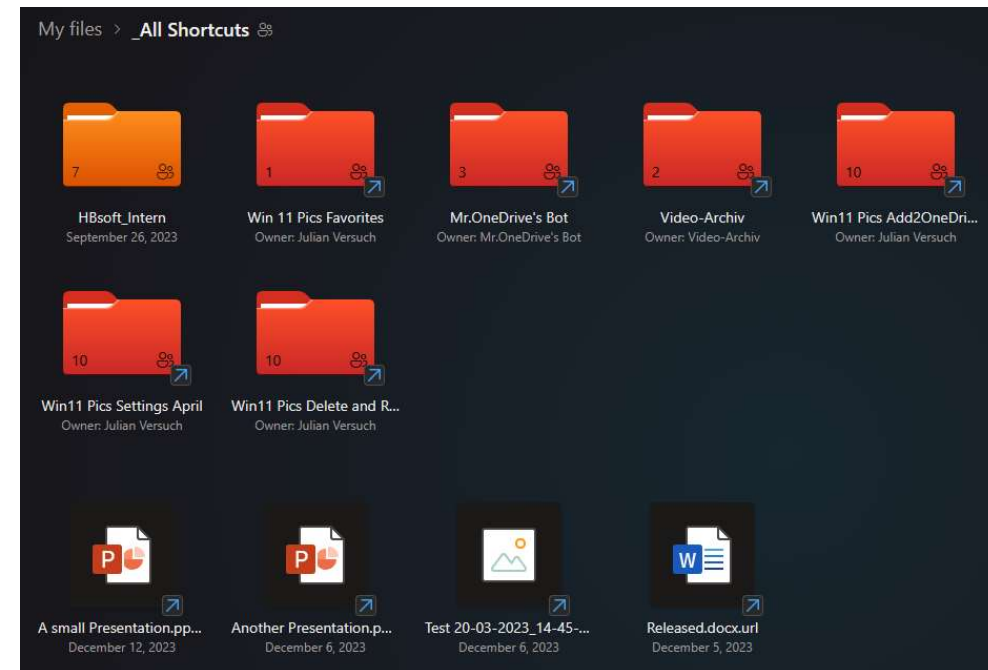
My files > _All Shortcuts

7
HBsoft_Intern
September 26, 2023

1
Win 11 Pics Favorites
Owner: Julian Versuch

3
Mr.OneDrive's Bot
Owner: Mr.OneDrive's Bot

2
Video-Archiv
Owner: Video-Archiv

10
Win11 Pics Add2OneDri...
Owner: Julian Versuch

10
Win11 Pics Settings April
Owner: Julian Versuch

10
Win11 Pics Delete and R...
Owner: Julian Versuch

P
A small Presentation.pp...
December 12, 2023

P
Another Presentation.p...
December 6, 2023

Test 20-03-2023_14-45-...
December 6, 2023

W
Released.docx.url
December 5, 2023